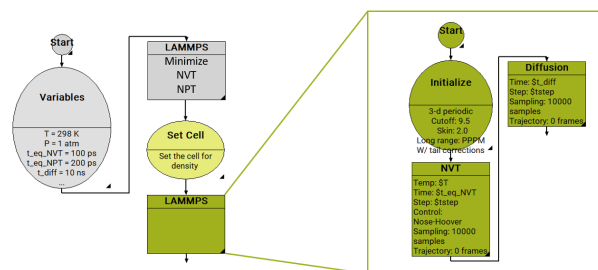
Start

Variables

T = 298 K
P = 1 atm
t_eq_NVT = 100 ps
t_eq_NPT = 200 ps
t_diff = 10 ns
...

LAMMPS
Minimize
NVT
NPT

Set Cell
Set the cell for density

LAMMPS

Start

Initialize
3-d periodic
Cutoff: 9.5
Skin: 2.0
Long range: PPPM
W/ tail corrections

NVT
Temp: $T
Time: $t_eq_NVT
Step: $tstep
Control:
Nose-Hoover
Sampling: 10000 samples
Trajectory: 0 frames

Diffusion
Time: $t_diff
Step: $tstep
Sampling: 10000 samples
Trajectory: 0 frames